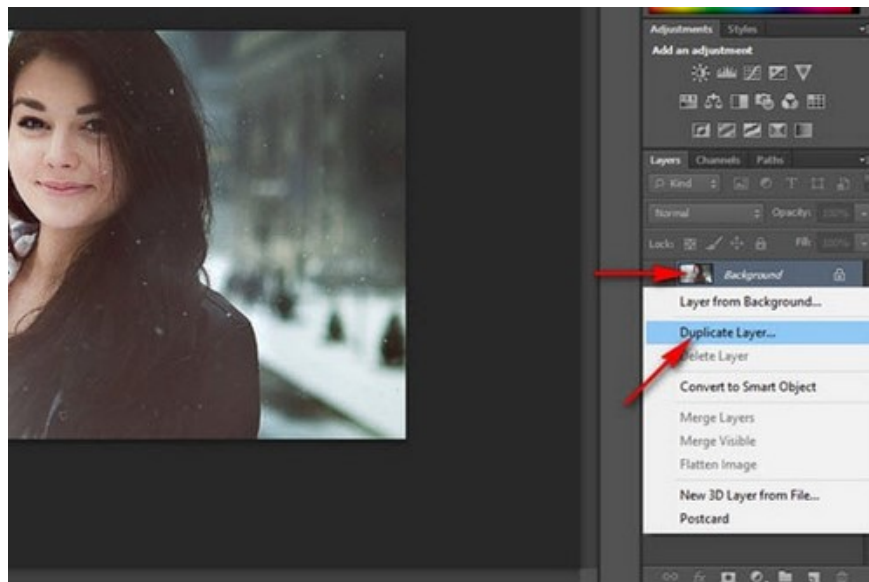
Adjustments Styles
Add an adjustment

Layers Channels Paths
Kind
Normal Opacity: 100%
Lock: Fill: 100%
Background

Layer from Background...
Duplicate Layer...
Delete Layer
Convert to Smart Object
Merge Layers
Merge Visible
Flatten Image
New 3D Layer from File...
Postcard